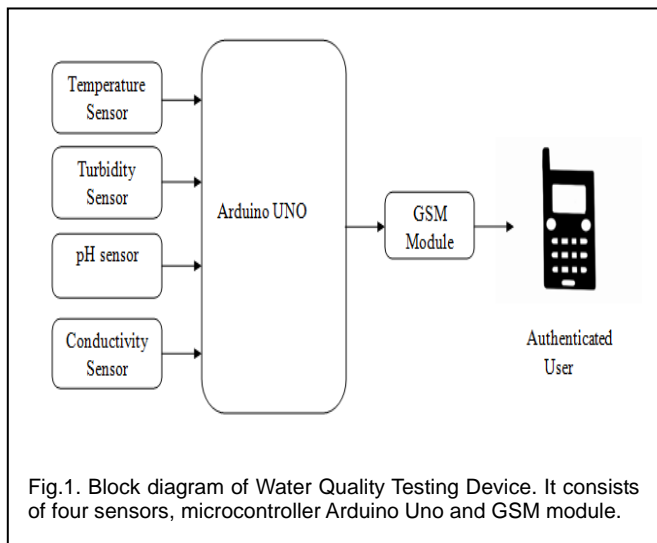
Temperature Sensor

Turbidity Sensor

pH sensor

Conductivity Sensor

Arduino UNO

GSM Module

Authenticated User

Fig.1. Block diagram of Water Quality Testing Device. It consists of four sensors, microcontroller Arduino Uno and GSM module.